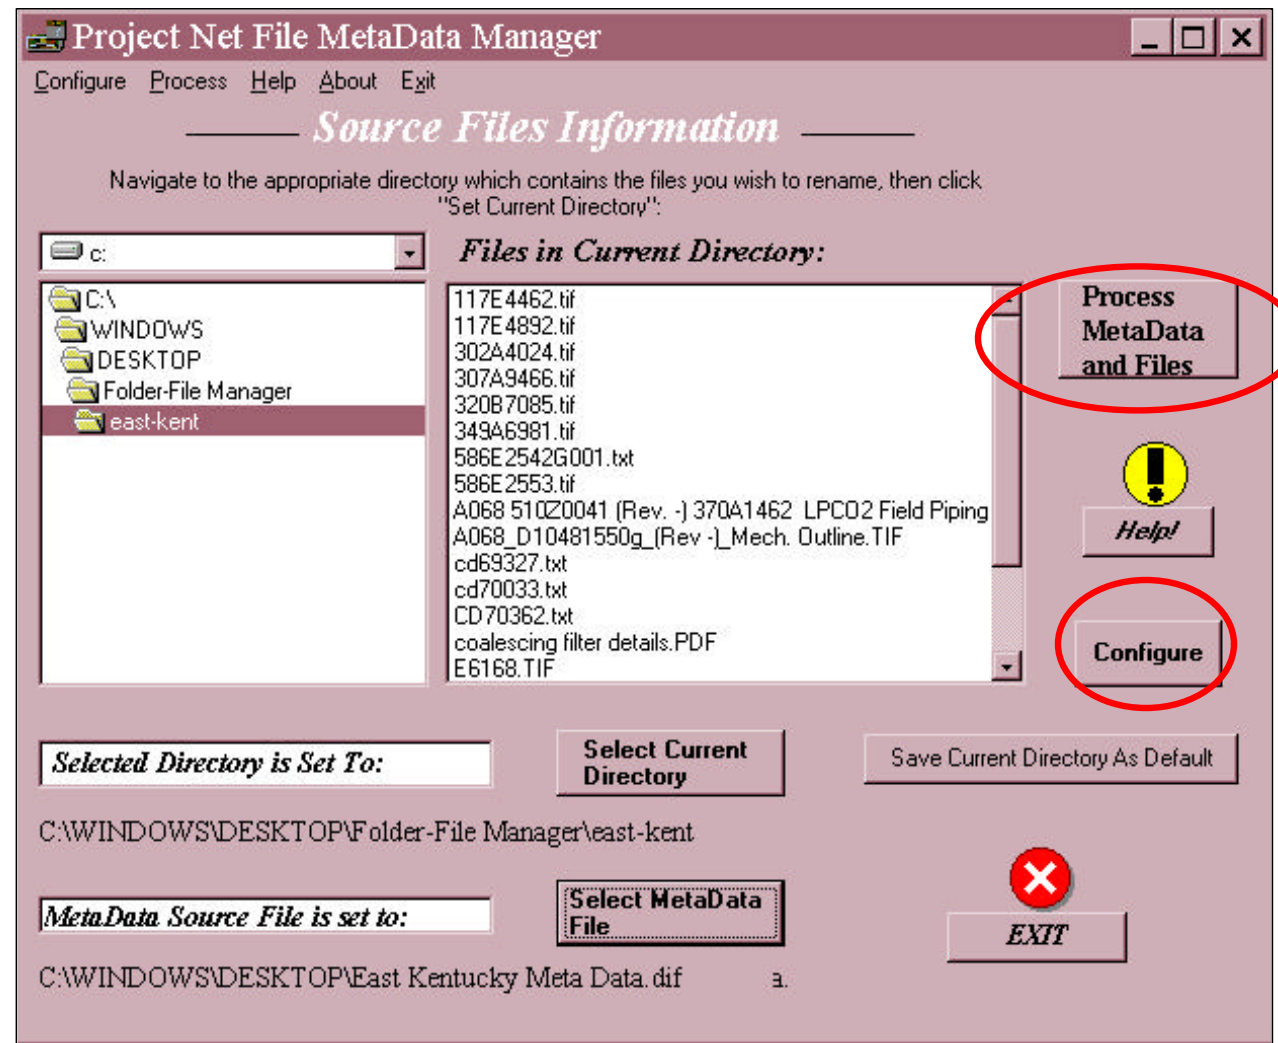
Project Net File MetaData Manager

Configure Process Help About Exit

Source Files Information

Navigate to the appropriate directory which contains the files you wish to rename, then click "Set Current Directory":

c:

Files in Current Directory:

C:\
WINDOWS
DESKTOP
Folder-File Manager
east-kent

117E4462.tif
117E4892.tif
302A4024.tif
307A9466.tif
320B7085.tif
349A6981.tif
586E2542G001.txt
586E2553.tif
A068 510Z0041 (Rev. -) 370A1462 LPCO2 Field Piping
A068_D10481550g_(Rev -)_Mech. Outline.TIF
cd69327.txt
cd70033.txt
CD70362.txt
coalescing filter details.PDF
E6168.TIF

Process MetaData and Files

Help!

Configure

Selected Directory is Set To:

Select Current Directory

Save Current Directory As Default

C:\WINDOWS\DESKTOP\Folder-File Manager\east-kent

MetaData Source File is set to:

Select MetaData File

EXIT

C:\WINDOWS\DESKTOP\East Kentucky Meta Data.dif a.